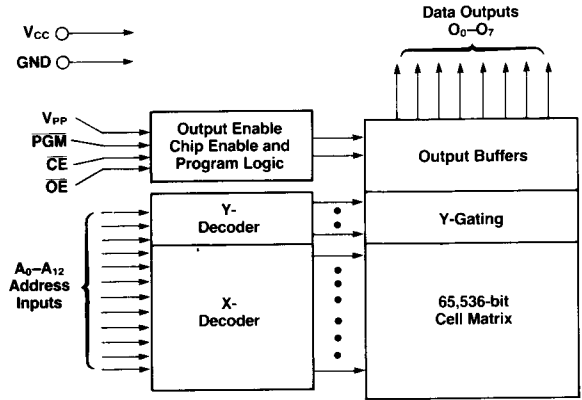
$V_{CC}$

GND

Data Outputs
$O_0$–$O_7$

$V_{PP}$
$\overline{PGM}$
$\overline{CE}$
$\overline{OE}$

Output Enable
Chip Enable and
Program Logic

Output Buffers

Y-
Decoder

Y-Gating

$A_0$–$A_{12}$
Address
Inputs

X-
Decoder

65,536-bit
Cell Matrix